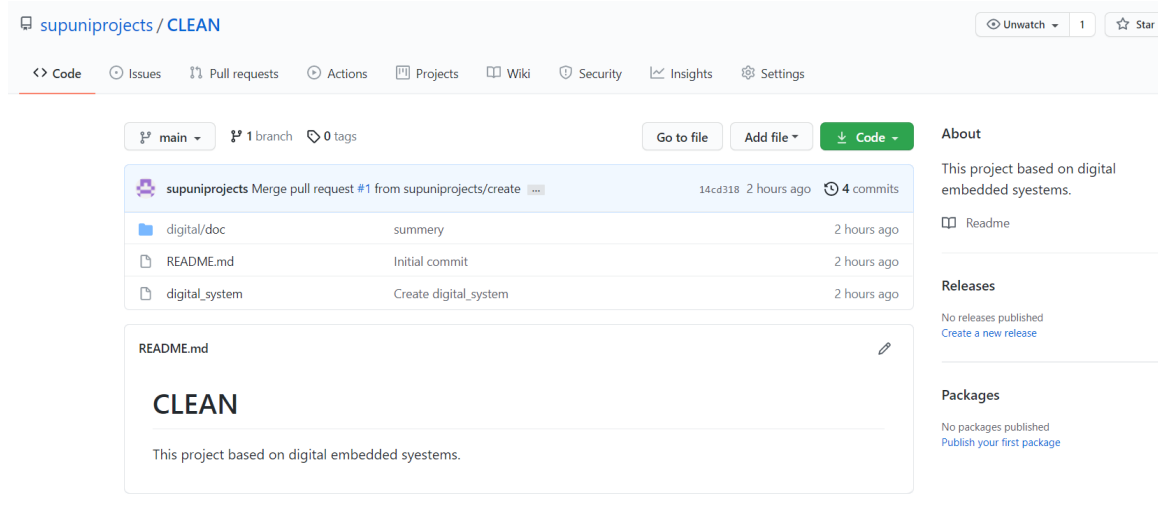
supuniprojects / CLEAN

Unwatch 1 Star

Code Issues Pull requests Actions Projects Wiki Security Insights Settings

main 1 branch 0 tags

Go to file Add file Code

supuniprojects Merge pull request #1 from supuniprojects/create ... 14cd318 2 hours ago 4 commits

| | | |
|---|---|---|
| digital/doc | summery | 2 hours ago |
| README.md | Initial commit | 2 hours ago |
| digital_system | Create digital_system | 2 hours ago |

README.md

CLEAN

This project based on digital embedded syestems.

About

This project based on digital embedded syestems.

Readme

Releases

No releases published
Create a new release

Packages

No packages published
Publish your first package